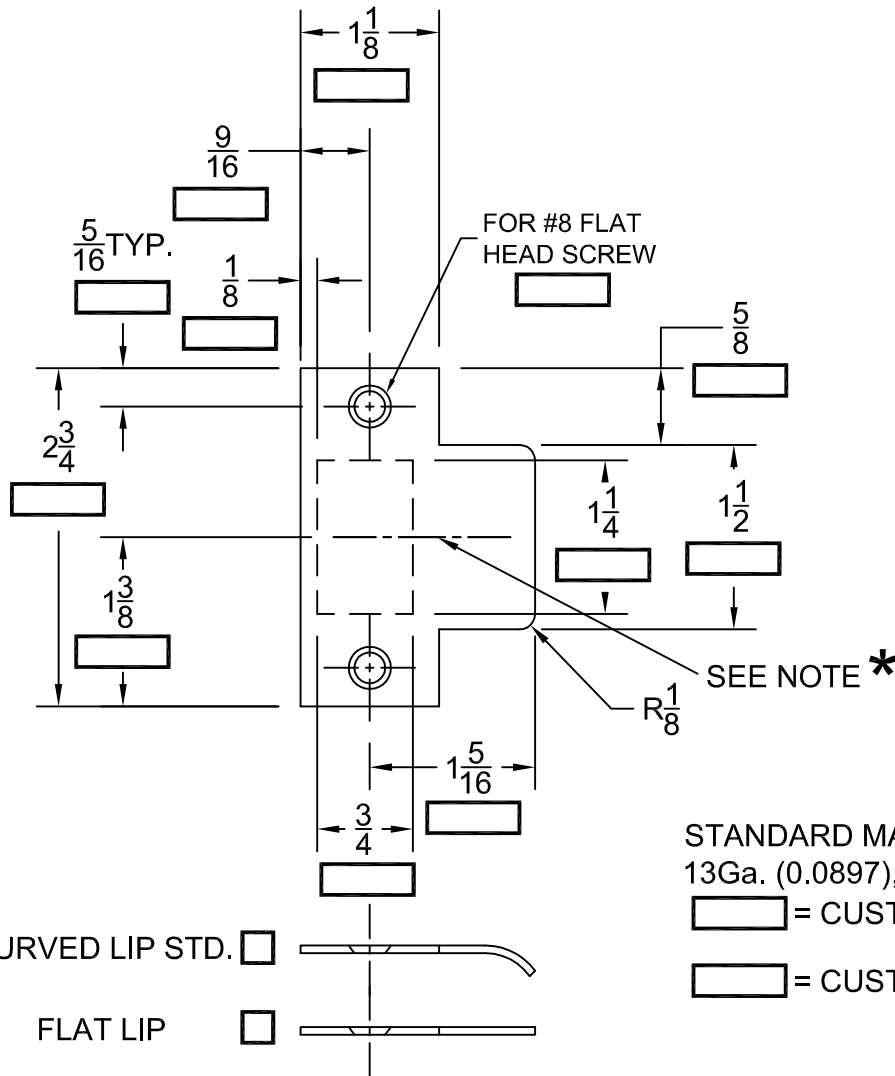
$1\frac{1}{8}$

$\frac{9}{16}$

FOR #8 FLAT HEAD SCREW

$\frac{5}{16}$TYP.

$\frac{1}{8}$

$\frac{5}{8}$

$2\frac{3}{4}$

$1\frac{1}{4}$

$1\frac{1}{2}$

$1\frac{3}{8}$

SEE NOTE *

$R\frac{1}{8}$

$1\frac{5}{16}$

$\frac{3}{4}$

STANDARD MA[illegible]
13Ga. (0.0897),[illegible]
= CUST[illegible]
= CUST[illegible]

URVED LIP STD.

FLAT LIP